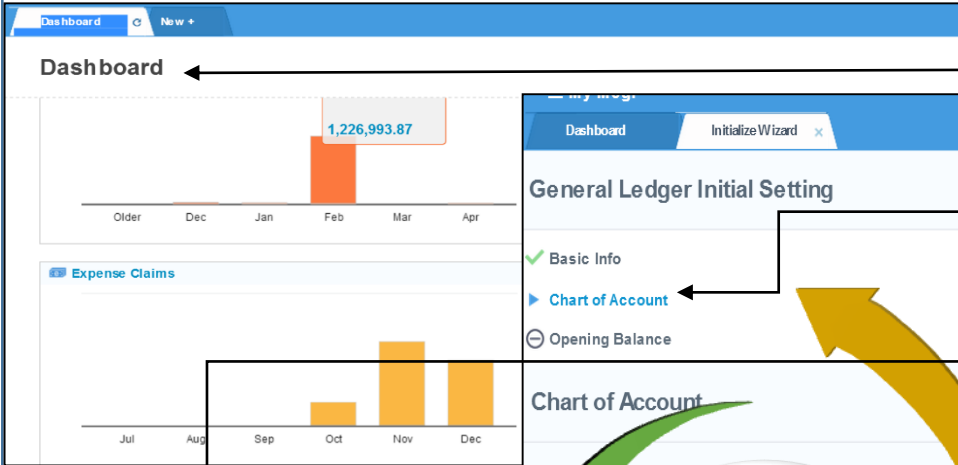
Dashboard
New +

Dashboard

1,226,993.87

Older
Dec
Jan
Feb
Mar
Apr

Expense Claims

Jul
Aug
Sep
Oct
Nov
Dec

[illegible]

Dashboard
Initialize Wizard ×

General Ledger Initial Setting

Basic Info
Chart of Account
Opening Balance

Chart of Account